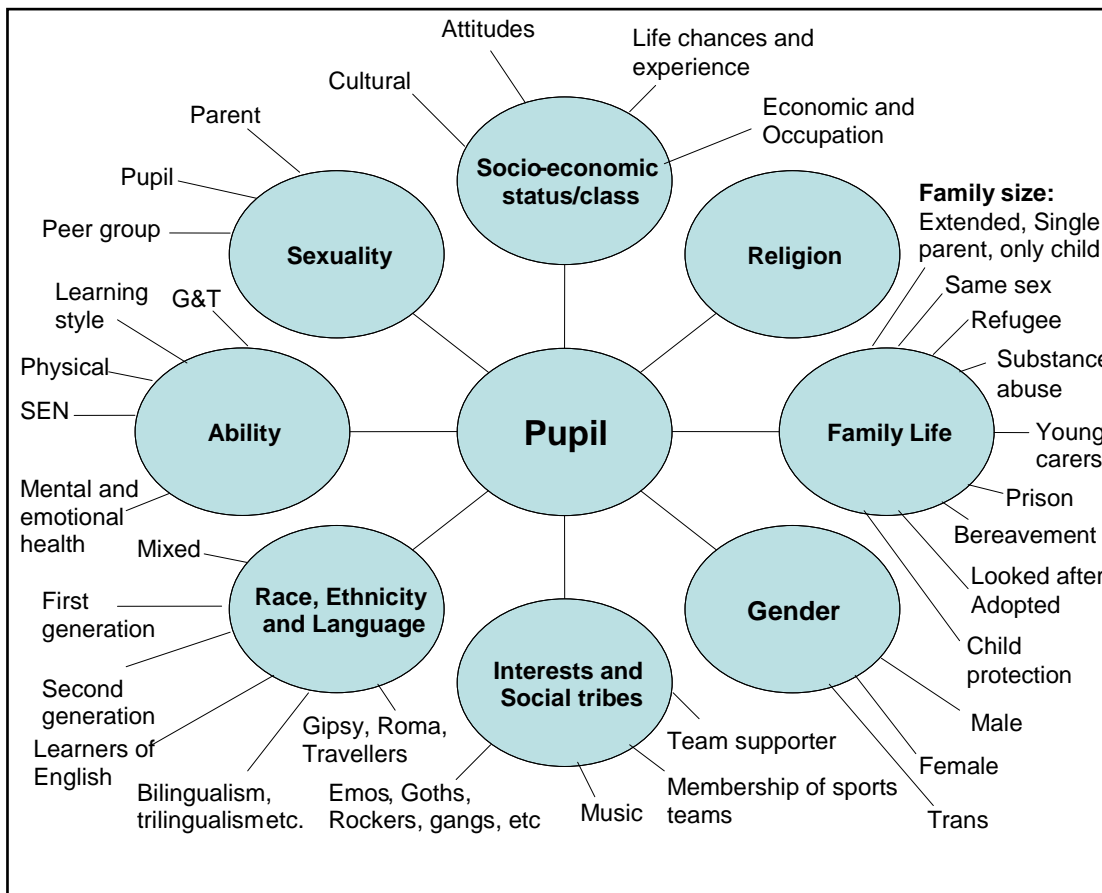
Attitudes

Life chances and experience

Cultural

Economic and Occupation

Parent

Socio-economic status/class

Pupil

Family size: Extended, Single parent, only child

Peer group

Sexuality

Religion

Same sex

Learning style

G&T

Refugee

Physical

Substance abuse

SEN

Ability

Pupil

Family Life

Young carers

Mental and emotional health

Prison

Mixed

Bereavement

First generation

Race, Ethnicity and Language

Gender

Looked after Adopted

Child protection

Second generation

Interests and Social tribes

Male

Learners of English

Gipsy, Roma, Travellers

Team supporter

Female

Bilingualism, trilingualismetc.

Emos, Goths, Rockers, gangs, etc

Music

Membership of sports teams

Trans